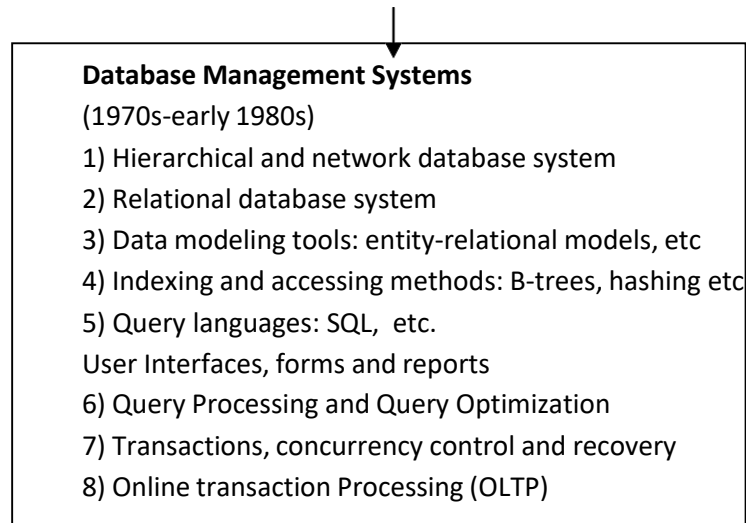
**Database Management Systems**

(1970s-early 1980s)

1) Hierarchical and network database system

2) Relational database system

3) Data modeling tools: entity-relational models, etc

4) Indexing and accessing methods: B-trees, hashing etc

5) Query languages: SQL, etc.

User Interfaces, forms and reports

6) Query Processing and Query Optimization

7) Transactions, concurrency control and recovery

8) Online transaction Processing (OLTP)